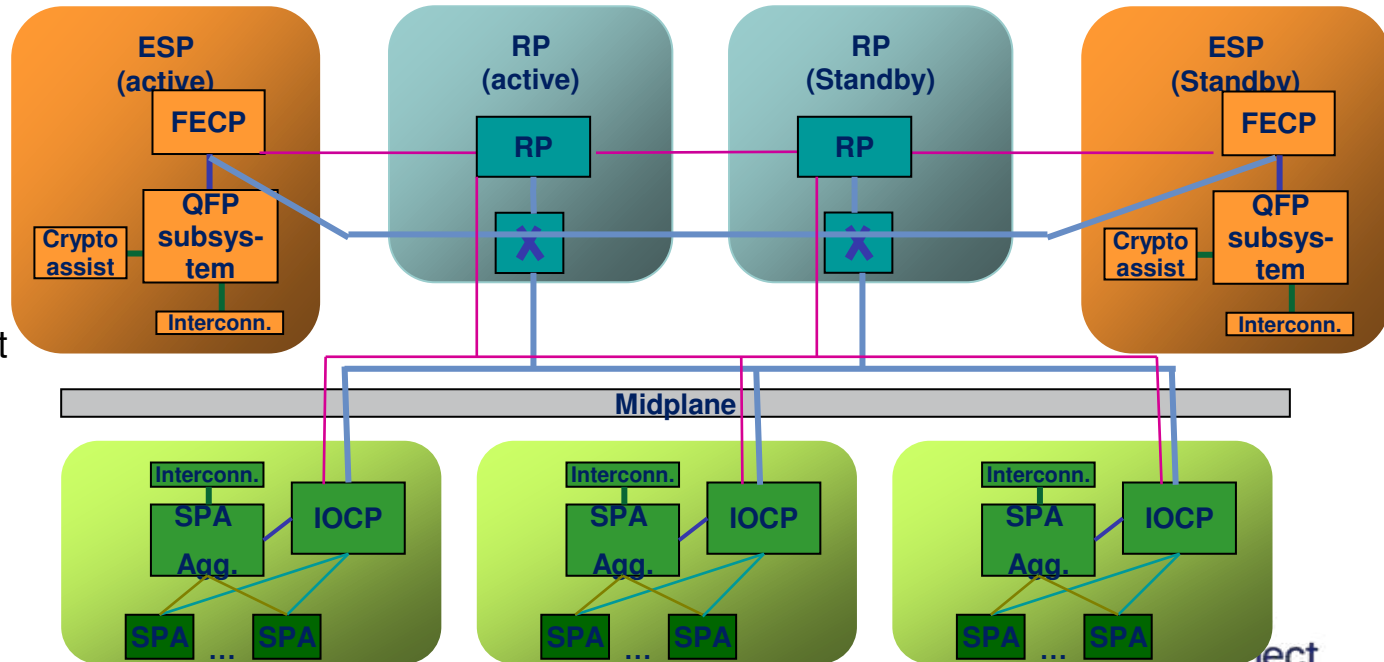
ESP (active)

FECP

QFP subsystem

Crypto assist

Interconn.

RP (active)

RP

RP (Standby)

RP

ESP (Standby)

FECP

QFP subsystem

Crypto assist

Interconn.

t

Midplane

Interconn.

SPA Agg.

IOCP

SPA

SPA

...

Interconn.

SPA Agg.

IOCP

SPA

SPA

...

Interconn.

SPA Agg.

IOCP

SPA

SPA

...

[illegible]ect